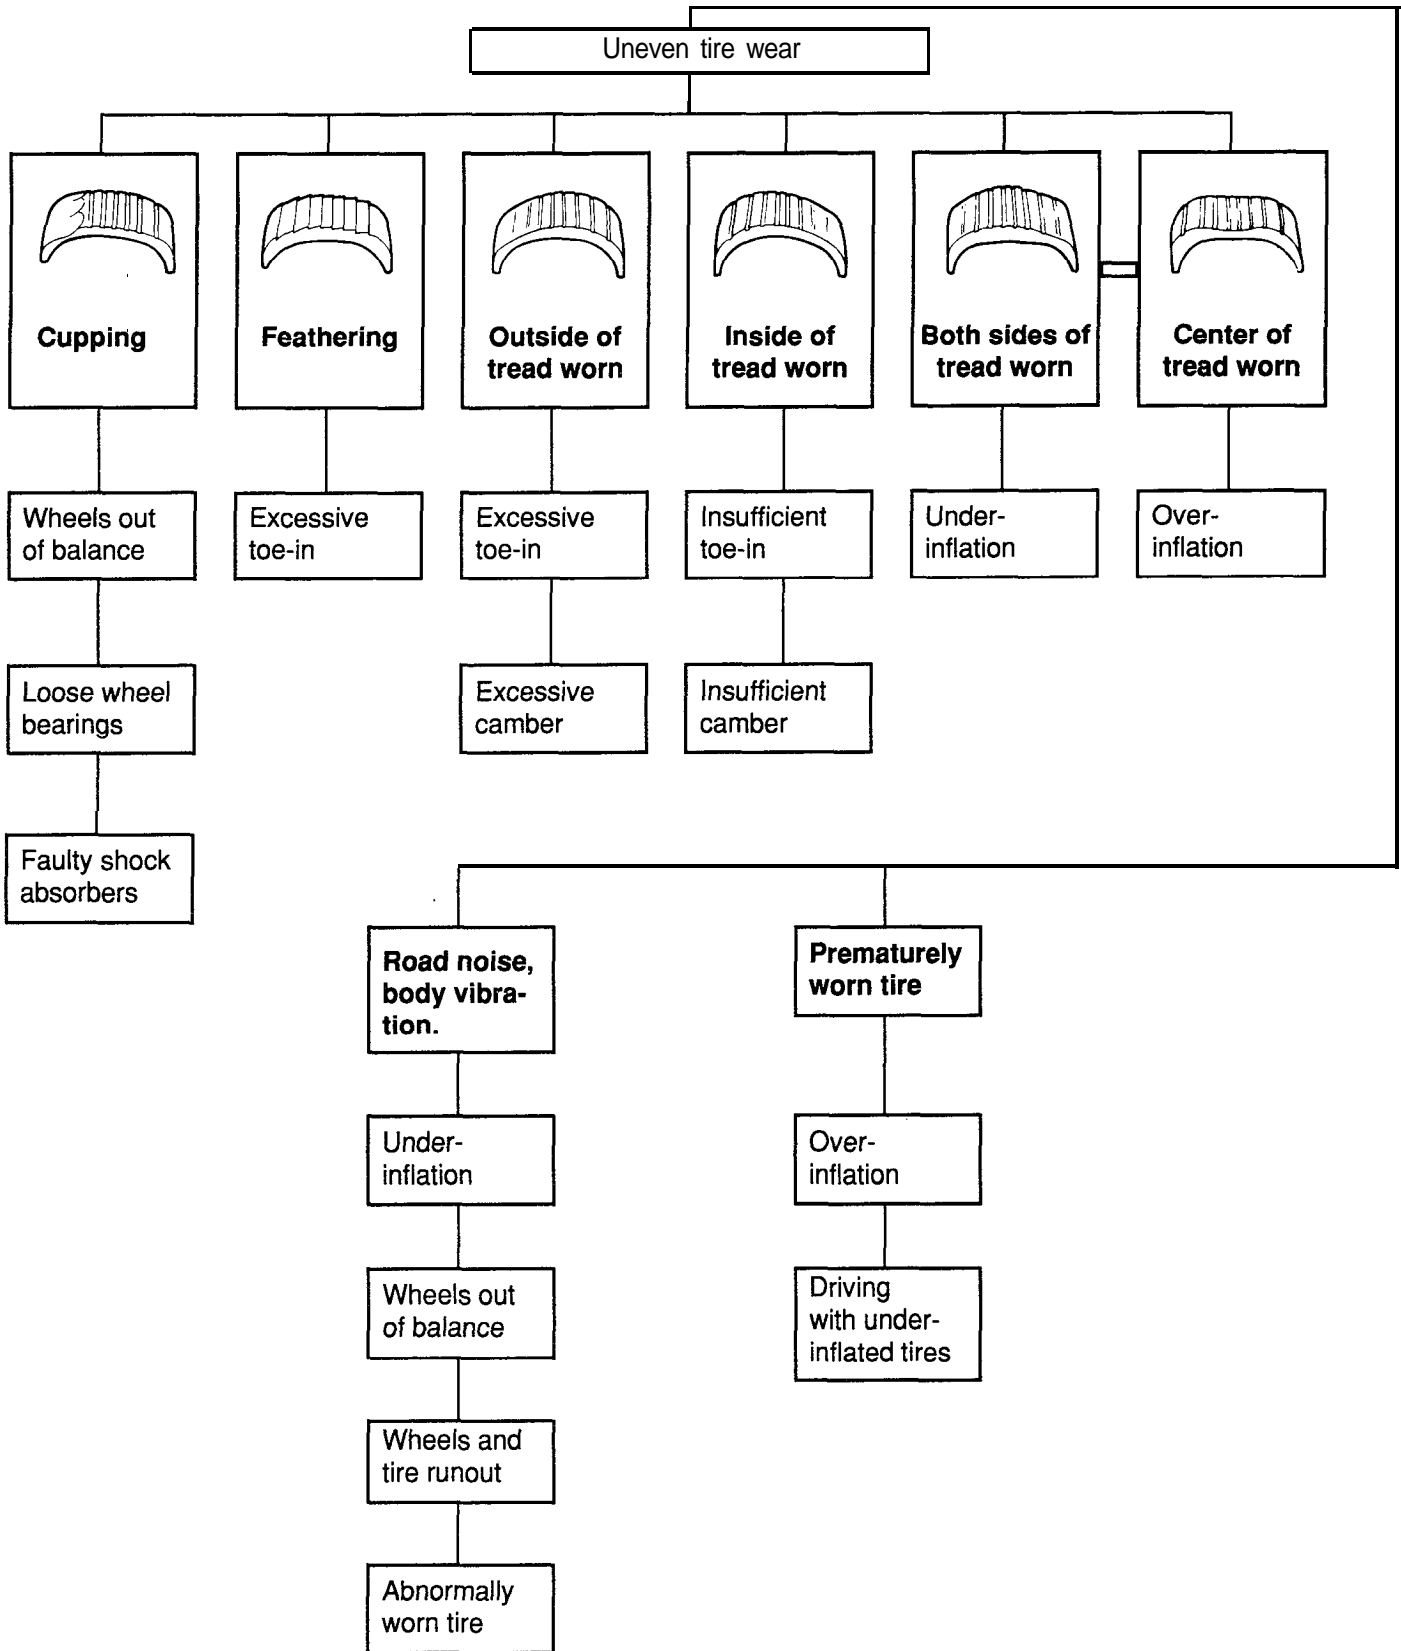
Uneven tire wear

Cupping

Wheels out of balance

Loose wheel bearings

Faulty shock absorbers

Feathering

Excessive toe-in

Outside of tread worn

Excessive toe-in

Excessive camber

Inside of tread worn

Insufficient toe-in

Insufficient camber

Both sides of tread worn

Under-inflation

Center of tread worn

Over-inflation

Road noise, body vibration.

Under-inflation

Wheels out of balance

Wheels and tire runout

Abnormally worn tire

Prematurely worn tire

Over-inflation

Driving with under-inflated tires